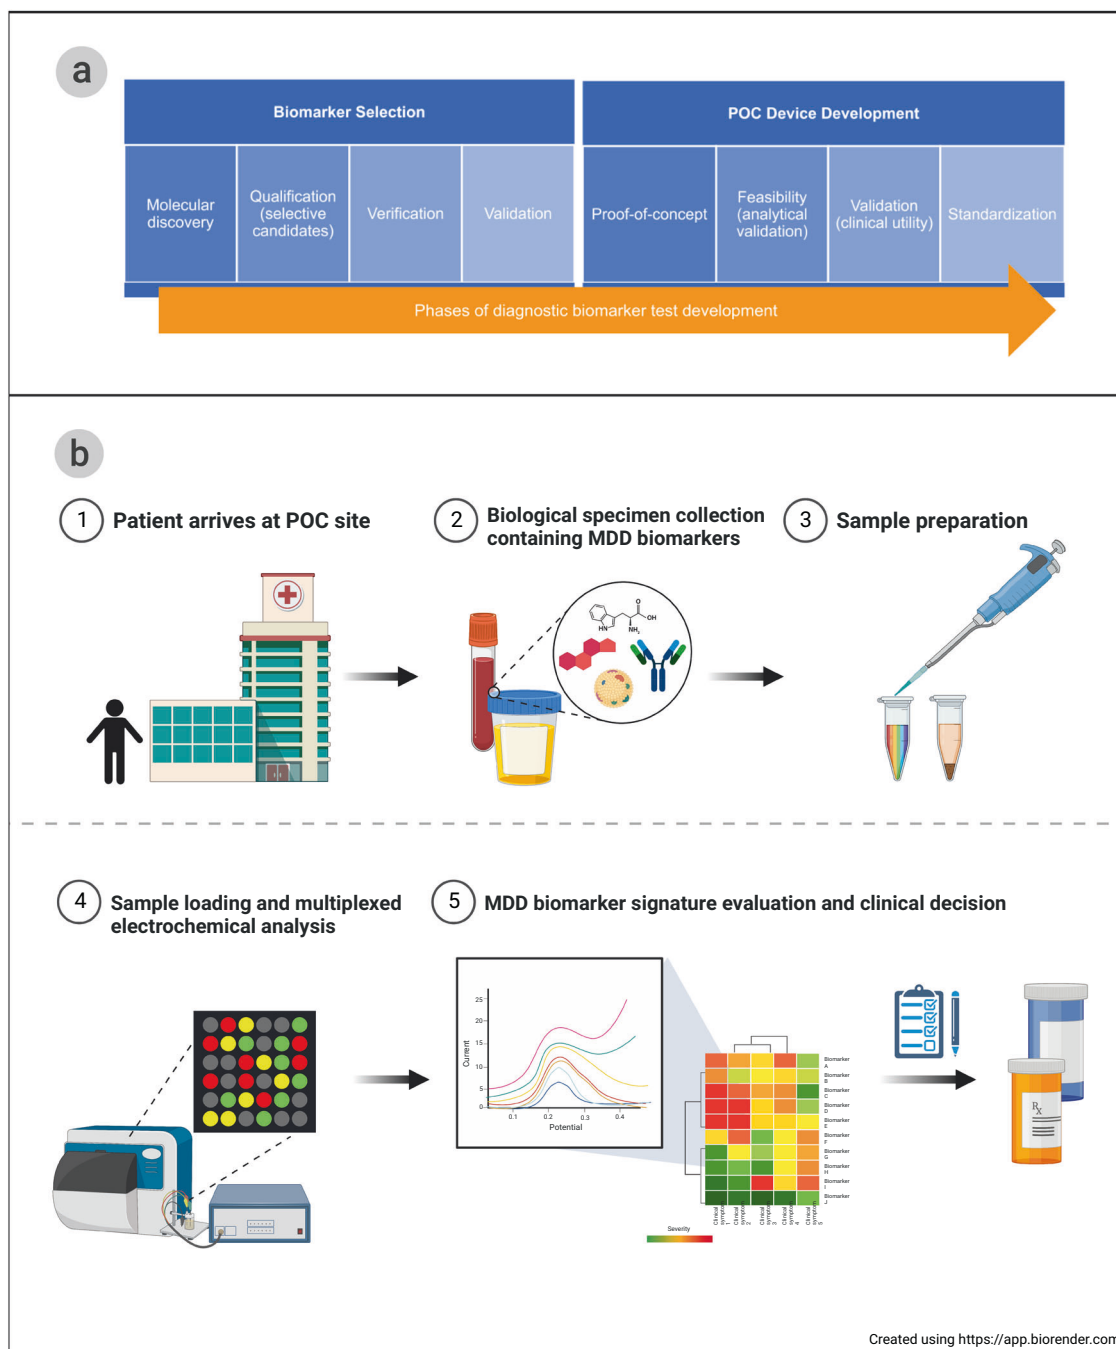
a

Biomarker Selection

POC Device Development

Molecular discovery

Qualification (selective candidates)

Verification

Validation

Proof-of-concept

Feasibility (analytical validation)

Validation (clinical utility)

Standardization

Phases of diagnostic biomarker test development

b

1 Patient arrives at POC site

2 Biological specimen collection containing MDD biomarkers

3 Sample preparation

4 Sample loading and multiplexed electrochemical analysis

5 MDD biomarker signature evaluation and clinical decision

25
20
15
10
5
0
Current
0.1
0.2
0.3
0.4
Potential

Biomarker A
Biomarker B
Biomarker C
Biomarker D
Biomarker E
Biomarker F
Biomarker G
Biomarker H
Biomarker I
Biomarker J

Clinical symptom 1
Clinical symptom 2
Clinical symptom 3
Clinical symptom 4
Clinical symptom 5

Severity

Rx

Created using https://app.biorender.com